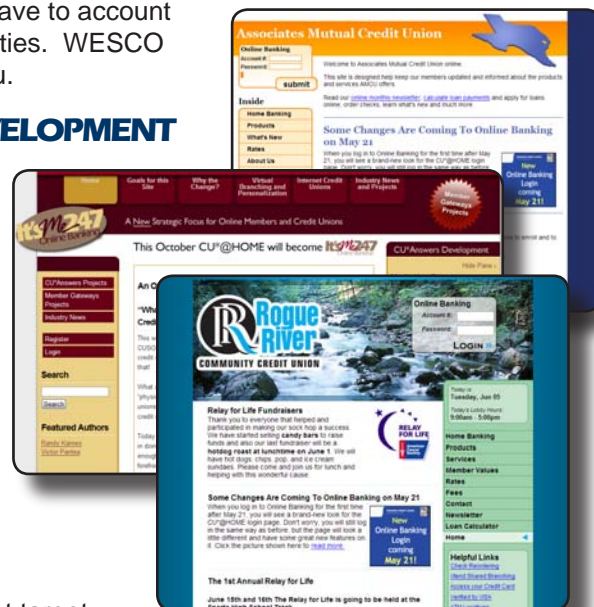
ave to account
ties. WESCO
u.

ELOPMENT

Associates Mutual Credit Union

Online Banking
Account #:
Password:
submit

Welcome to Associates Mutual Credit Union online.

This site is designed help keep our members updated and informed about the products and services AMCU offers.

Read our online monthly newsletter, calculate loan payments and apply for loans online, order checks, learn what's new and much more.

Inside
Home Banking
Products
What's New
Rates
About Us

Some Changes Are Coming To Online Banking on May 21
When you log in to Online Banking for the first time after May 21, you will see a brand-new look for the CU*@HOME login page. Don't worry, you will still log in the same way as before

New Online Banking Login coming May 21

Home
Goals for this Site
Why the Change?
Virtual Branching and Personalization
Internet Credit Unions
Industry News and Projects
Member Gateways Projects

It's Me 247 Online Banking
A New Strategic Focus for Online Members and Credit Unions

This October CU*@HOME will become It's Me 247

CU*Answers Development
Hide Panel

CU*Answers Projects
Member Gateways Projects
Industry News
Register
Login
Search
Search
Featured Authors
Randy Karnes
Victor Pantea

Rogue River
COMMUNITY CREDIT UNION

Online Banking
Account #:
Password:
LOGIN

Today is
Tuesday, Jun 05
Today's Lobby Hours
9:00am - 5:00pm

Relay for Life Fundraisers
Thank you to everyone that helped and participated in making our sock hop a success. We have started selling candy bars to raise funds and also our last fundraiser will be a hotdog roast at lunchtime on June 1. We will have hot dogs, chips, pop, and ice cream sundaes. Please come and join us for lunch and helping with this wonderful cause.

RELAY FOR LIFE

Home Banking
Products
Services
Member Values
Rates
Fees
Contact
Newsletter
Loan Calculator
Home

Some Changes Are Coming To Online Banking on May 21
When you log in to Online Banking for the first time after May 21, you will see a brand-new look for the CU*@HOME login page. Don't worry, you will still log in the same way as before, but the page will look a little different and have some great new features on it. Click the picture shown here to read more.

New Online Banking Login coming May 21!

Helpful Links
Check Reordering
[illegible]
Access your Credit Card
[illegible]

The 1st Annual Relay for Life

June 15th and 16th The Relay for Life is going to be held at the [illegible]